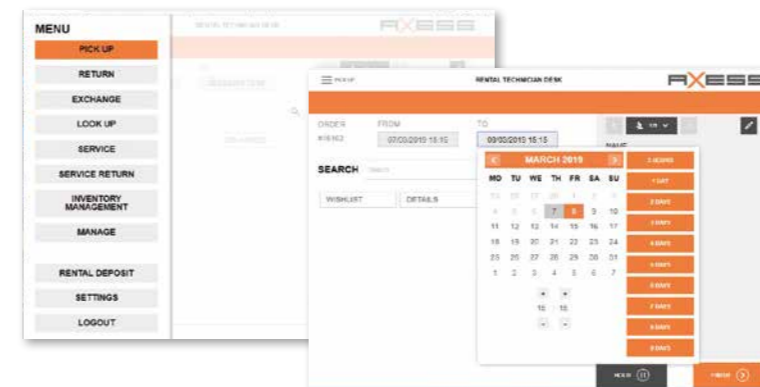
MENU
PICK UP
RETURN
EXCHANGE
LOOK UP
SERVICE
SERVICE RETURN
INVENTORY MANAGEMENT
MANAGE
RENTAL DEPOSIT
SETTINGS
LOGOUT

RENTAL TECHNICIAN DESK
AXESS

PICK UP
RENTAL TECHNICIAN DESK
AXESS

ORDER
816162
FROM
07/03/2019 15:15
TO
09/03/2019 15:15

SEARCH
WISHLIST
DETAILS

MARCH 2019

| MO | TU | WE | TH | FR | SA | SU |
|---|---|---|---|---|---|---|
| 25 | 26 | 27 | 28 | 1 | 2 | 3 |
| 4 | 5 | 6 | 7 | 8 | 9 | 10 |
| 11 | 12 | 13 | 14 | 15 | 16 | 17 |
| 18 | 19 | 20 | 21 | 22 | 23 | 24 |
| 25 | 26 | 27 | 28 | 29 | 30 | 31 |
| 1 | 2 | 3 | 4 | 5 | 6 | 7 |

15 : 15

3 HOURS
1 DAY
2 DAYS
3 DAYS
4 DAYS
5 DAYS
6 DAYS
7 DAYS
8 DAYS
9 DAYS

NAME
HOLD
FINISH